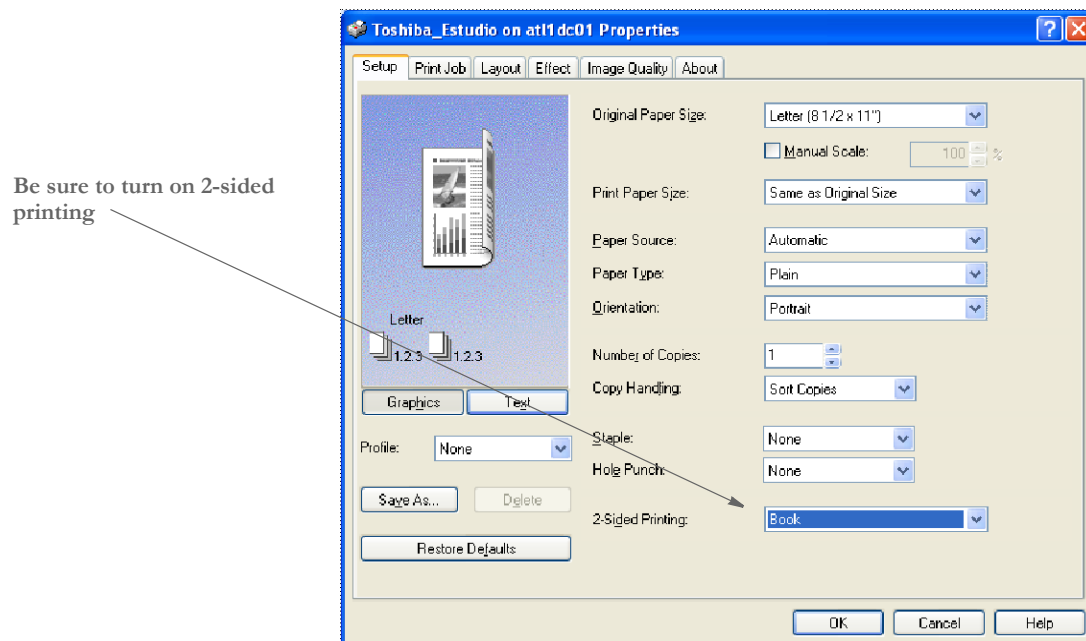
Be sure to turn on 2-sided printing

Toshiba_Estudio on atl1dc01 Properties

Setup | Print Job | Layout | Effect | Image Quality | About

Letter

1.2.3 1.2.3

Graphics | Text

Profile: None

Save As... | Delete

Restore Defaults

Original Paper Size: Letter (8 1/2 x 11")

Manual Scale: 100 %

Print Paper Size: Same as Original Size

Paper Source: Automatic

Paper Type: Plain

Orientation: Portrait

Number of Copies: 1

Copy Handling: Sort Copies

Staple: None

Hole Punch: None

2-Sided Printing: Book

OK | Cancel | Help